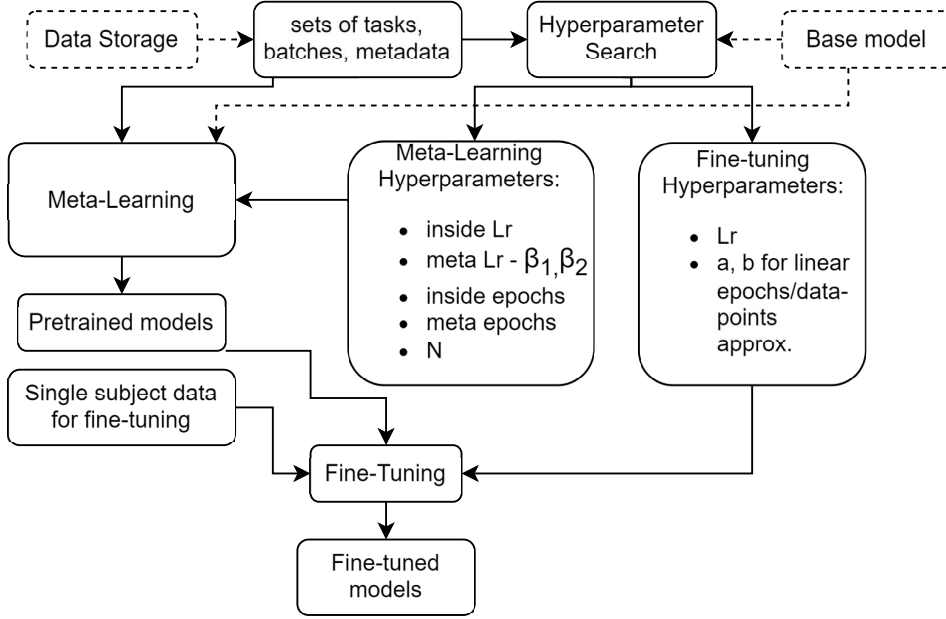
Data Storage

sets of tasks, batches, metadata

Hyperparameter Search

Base model

Meta-Learning

Meta-Learning Hyperparameters:

- inside Lr
- meta Lr - $\beta_1, \beta_2$
- inside epochs
- meta epochs
- N

Fine-tuning Hyperparameters:

- Lr
- a, b for linear epochs/datapoints approx.

Pretrained models

Single subject data for fine-tuning

Fine-Tuning

Fine-tuned models